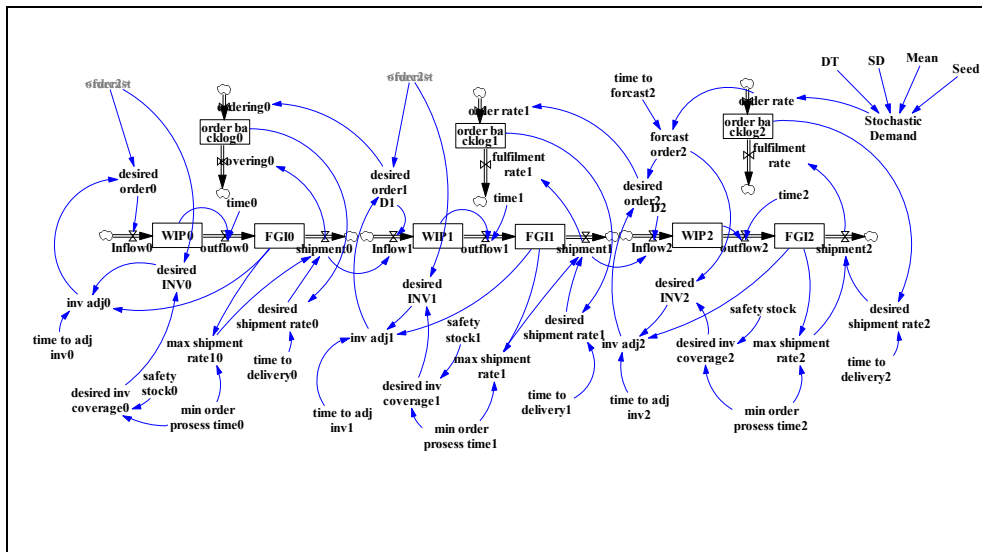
DT SD Mean Seed

Stochastic Demand

order rate

order backlog2

fulfilment rate

time to forcast2

forcast order2

desired order2

D2

time2

WIP2

FGI2

Inflow2

outflow2

shipment2

desired INV2

safety stock

desired inv coverage2

max shipment rate2

desired shipment rate2

time to delivery2

min order prosess time2

inv adj2

time to adj inv2

order rate1

order backlog1

fulfilment rate1

time1

WIP1

FGI1

outflow1

shipment1

desired shipment rate1

time to delivery1

max shipment rate1

safety stock1

desired inv coverage1

min order prosess time1

desired INV1

inv adj1

time to adj inv1

Inflow1

desired order1

D1

ordering0

order backlog0

covering0

time0

WIP0

FGI0

Inflow0

outflow0

shipment0

desired order0

desired INV0

inv adj0

time to adj inv0

max shipment rate10

desired shipment rate0

time to delivery0

safety stock0

desired inv coverage0

min order prosess time0

forcast

forcast